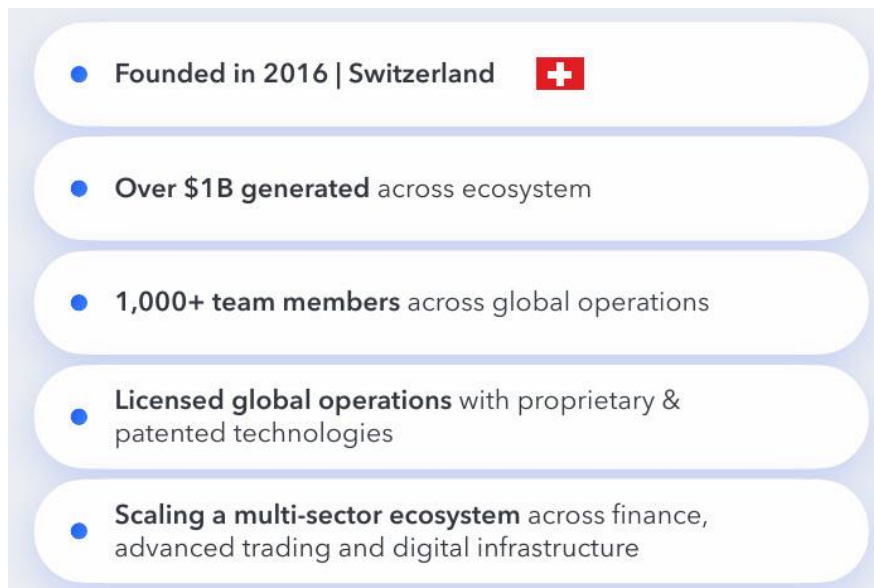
Founded in 2016 | Switzerland

Over \$1B generated across ecosystem

1,000+ team members across global operations

Licensed global operations with proprietary & patented technologies

Scaling a multi-sector ecosystem across finance, advanced trading and digital infrastructure